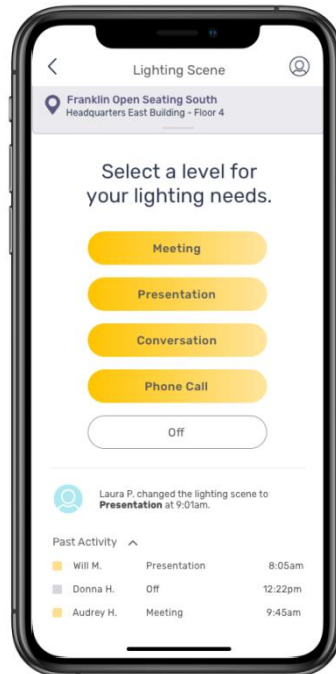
<
Lighting Scene

Franklin Open Seating South
Headquarters East Building - Floor 4

Select a level for your lighting needs.

Meeting

Presentation

Conversation

Phone Call

Off

Laura P. changed the lighting scene to **Presentation** at 9:01am.

Past Activity ^

| | | |
|---|---|---|
| Will M. | Presentation | 8:05am |
| Donna H. | Off | 12:22pm |
| Audrey H. | Meeting | 9:45am |